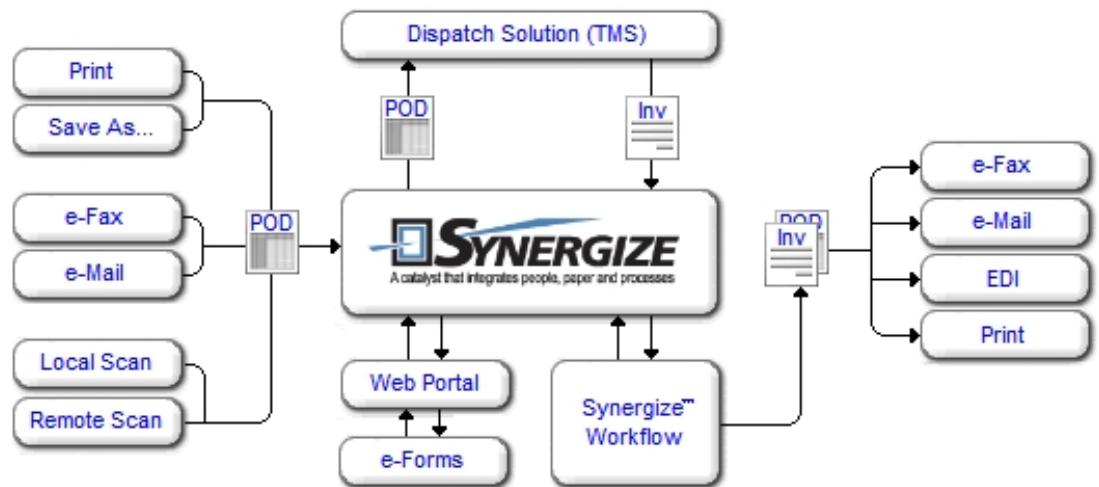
Dispatch Solution (TMS)

Print

Save As...

e-Fax

e-Mail

Local Scan

Remote Scan

POD

POD

Inv

SYNERGIZE

A catalyst that integrates people, paper and processes

Web Portal

e-Forms

Synergize™ Workflow

POD

Inv

e-Fax

e-Mail

EDI

Print